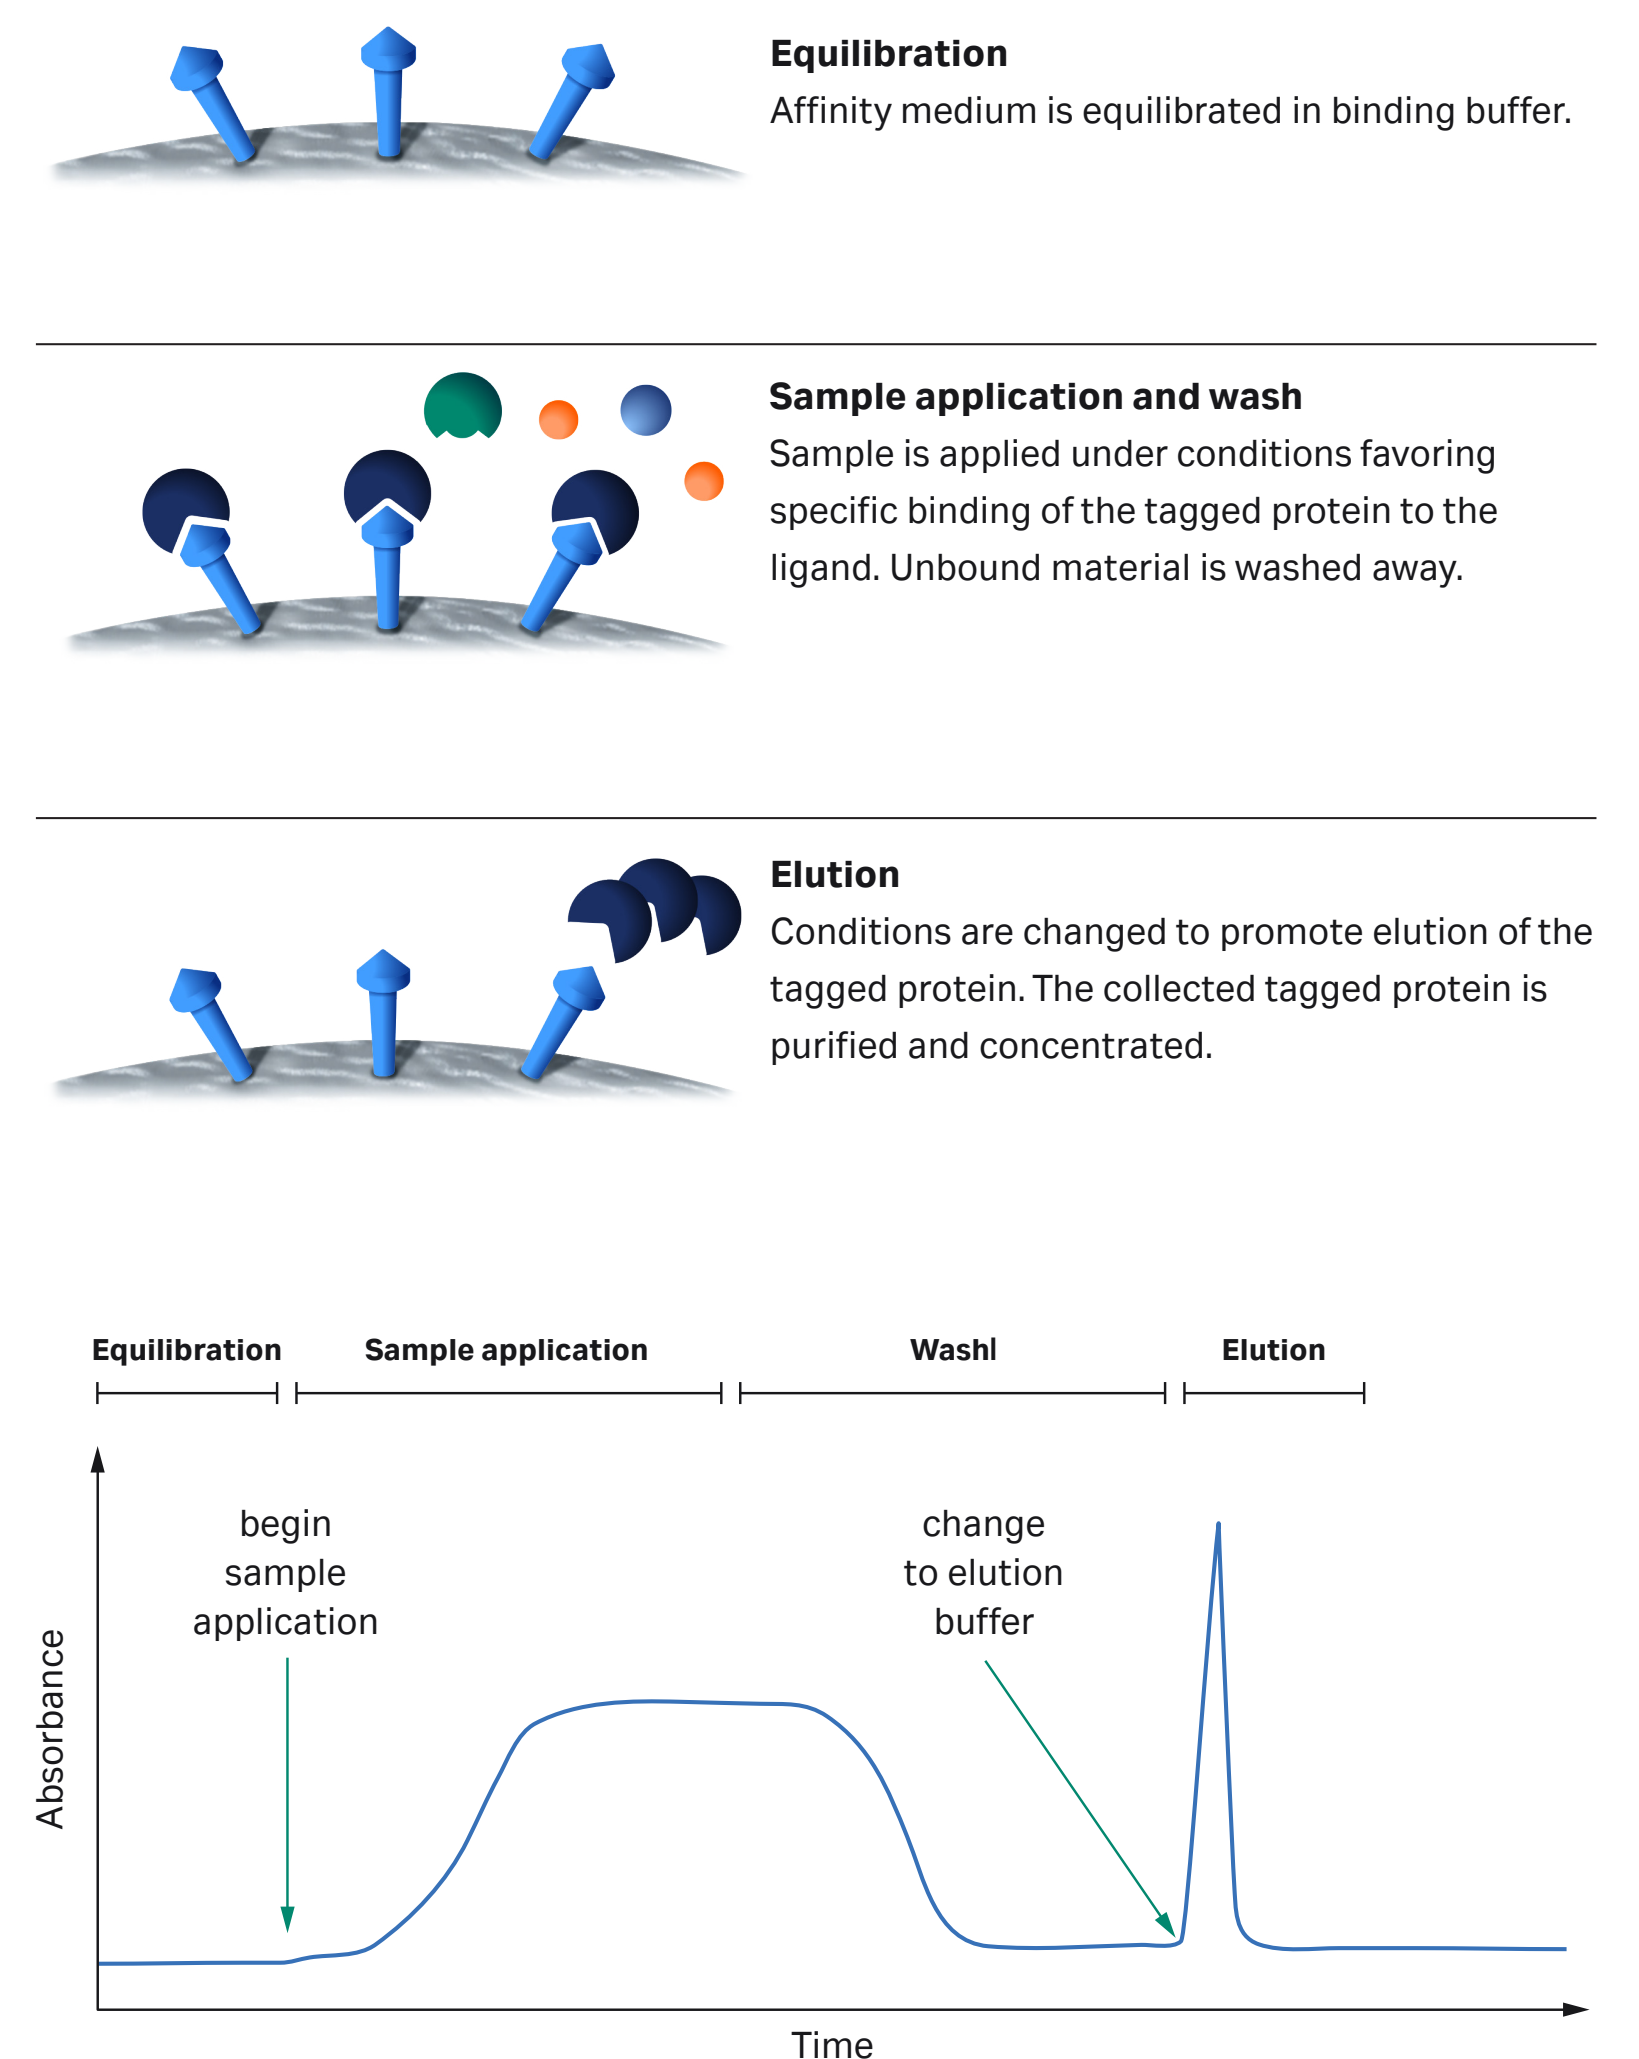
**Equilibration**
Affinity medium is equilibrated in binding buffer.

**Sample application and wash**
Sample is applied under conditions favoring specific binding of the tagged protein to the ligand. Unbound material is washed away.

**Elution**
Conditions are changed to promote elution of the tagged protein. The collected tagged protein is purified and concentrated.

**Equilibration** **Sample application** **Washl** **Elution**

begin sample application

change to elution buffer

Absorbance

Time